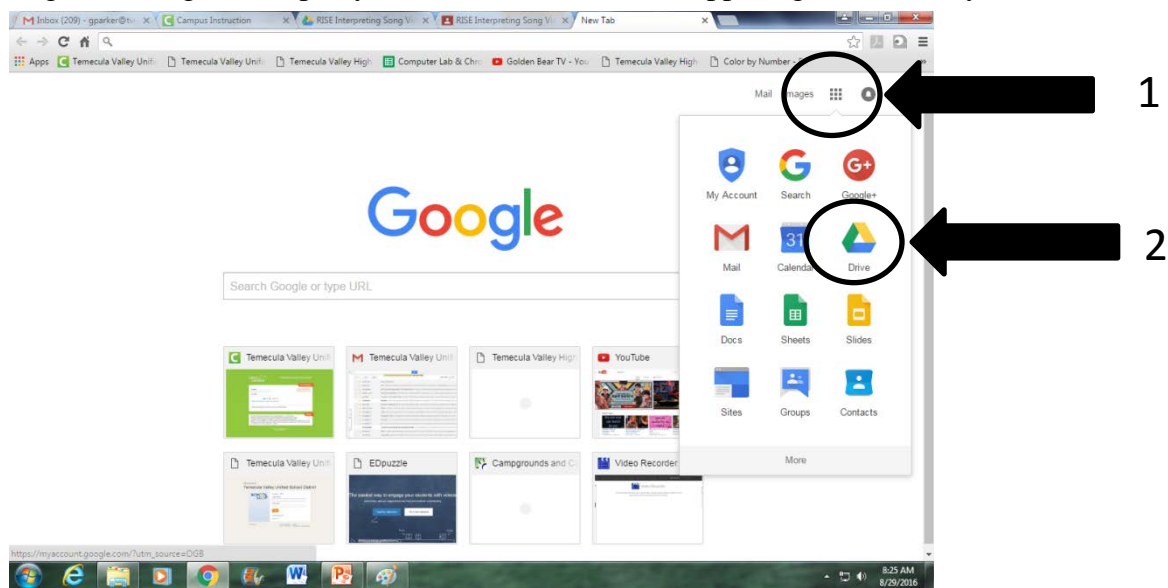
Inbox (209) - gparker@tv | Campus Instruction | RISE Interpreting Song Vi | RISE Interpreting Song Vi | New Tab

Apps | Temecula Valley Unifi | Temecula Valley Unifi | Temecula Valley High | Computer Lab & Chr | Golden Bear TV - You | Temecula Valley High | Color by Number -

Mail Images

1

My Account | Search | Google+
Mail | Calendar | Drive
Docs | Sheets | Slides
Sites | Groups | Contacts
More

2

Google

Search Google or type URL

Temecula Valley Unif | Temecula Valley Unif | Temecula Valley High | YouTube
Temecula Valley Unif | EDpuzzle | Campgrounds and C | Video Recorder

https://myaccount.google.com/?utm_source=OGB

8:25 AM
8/29/2016